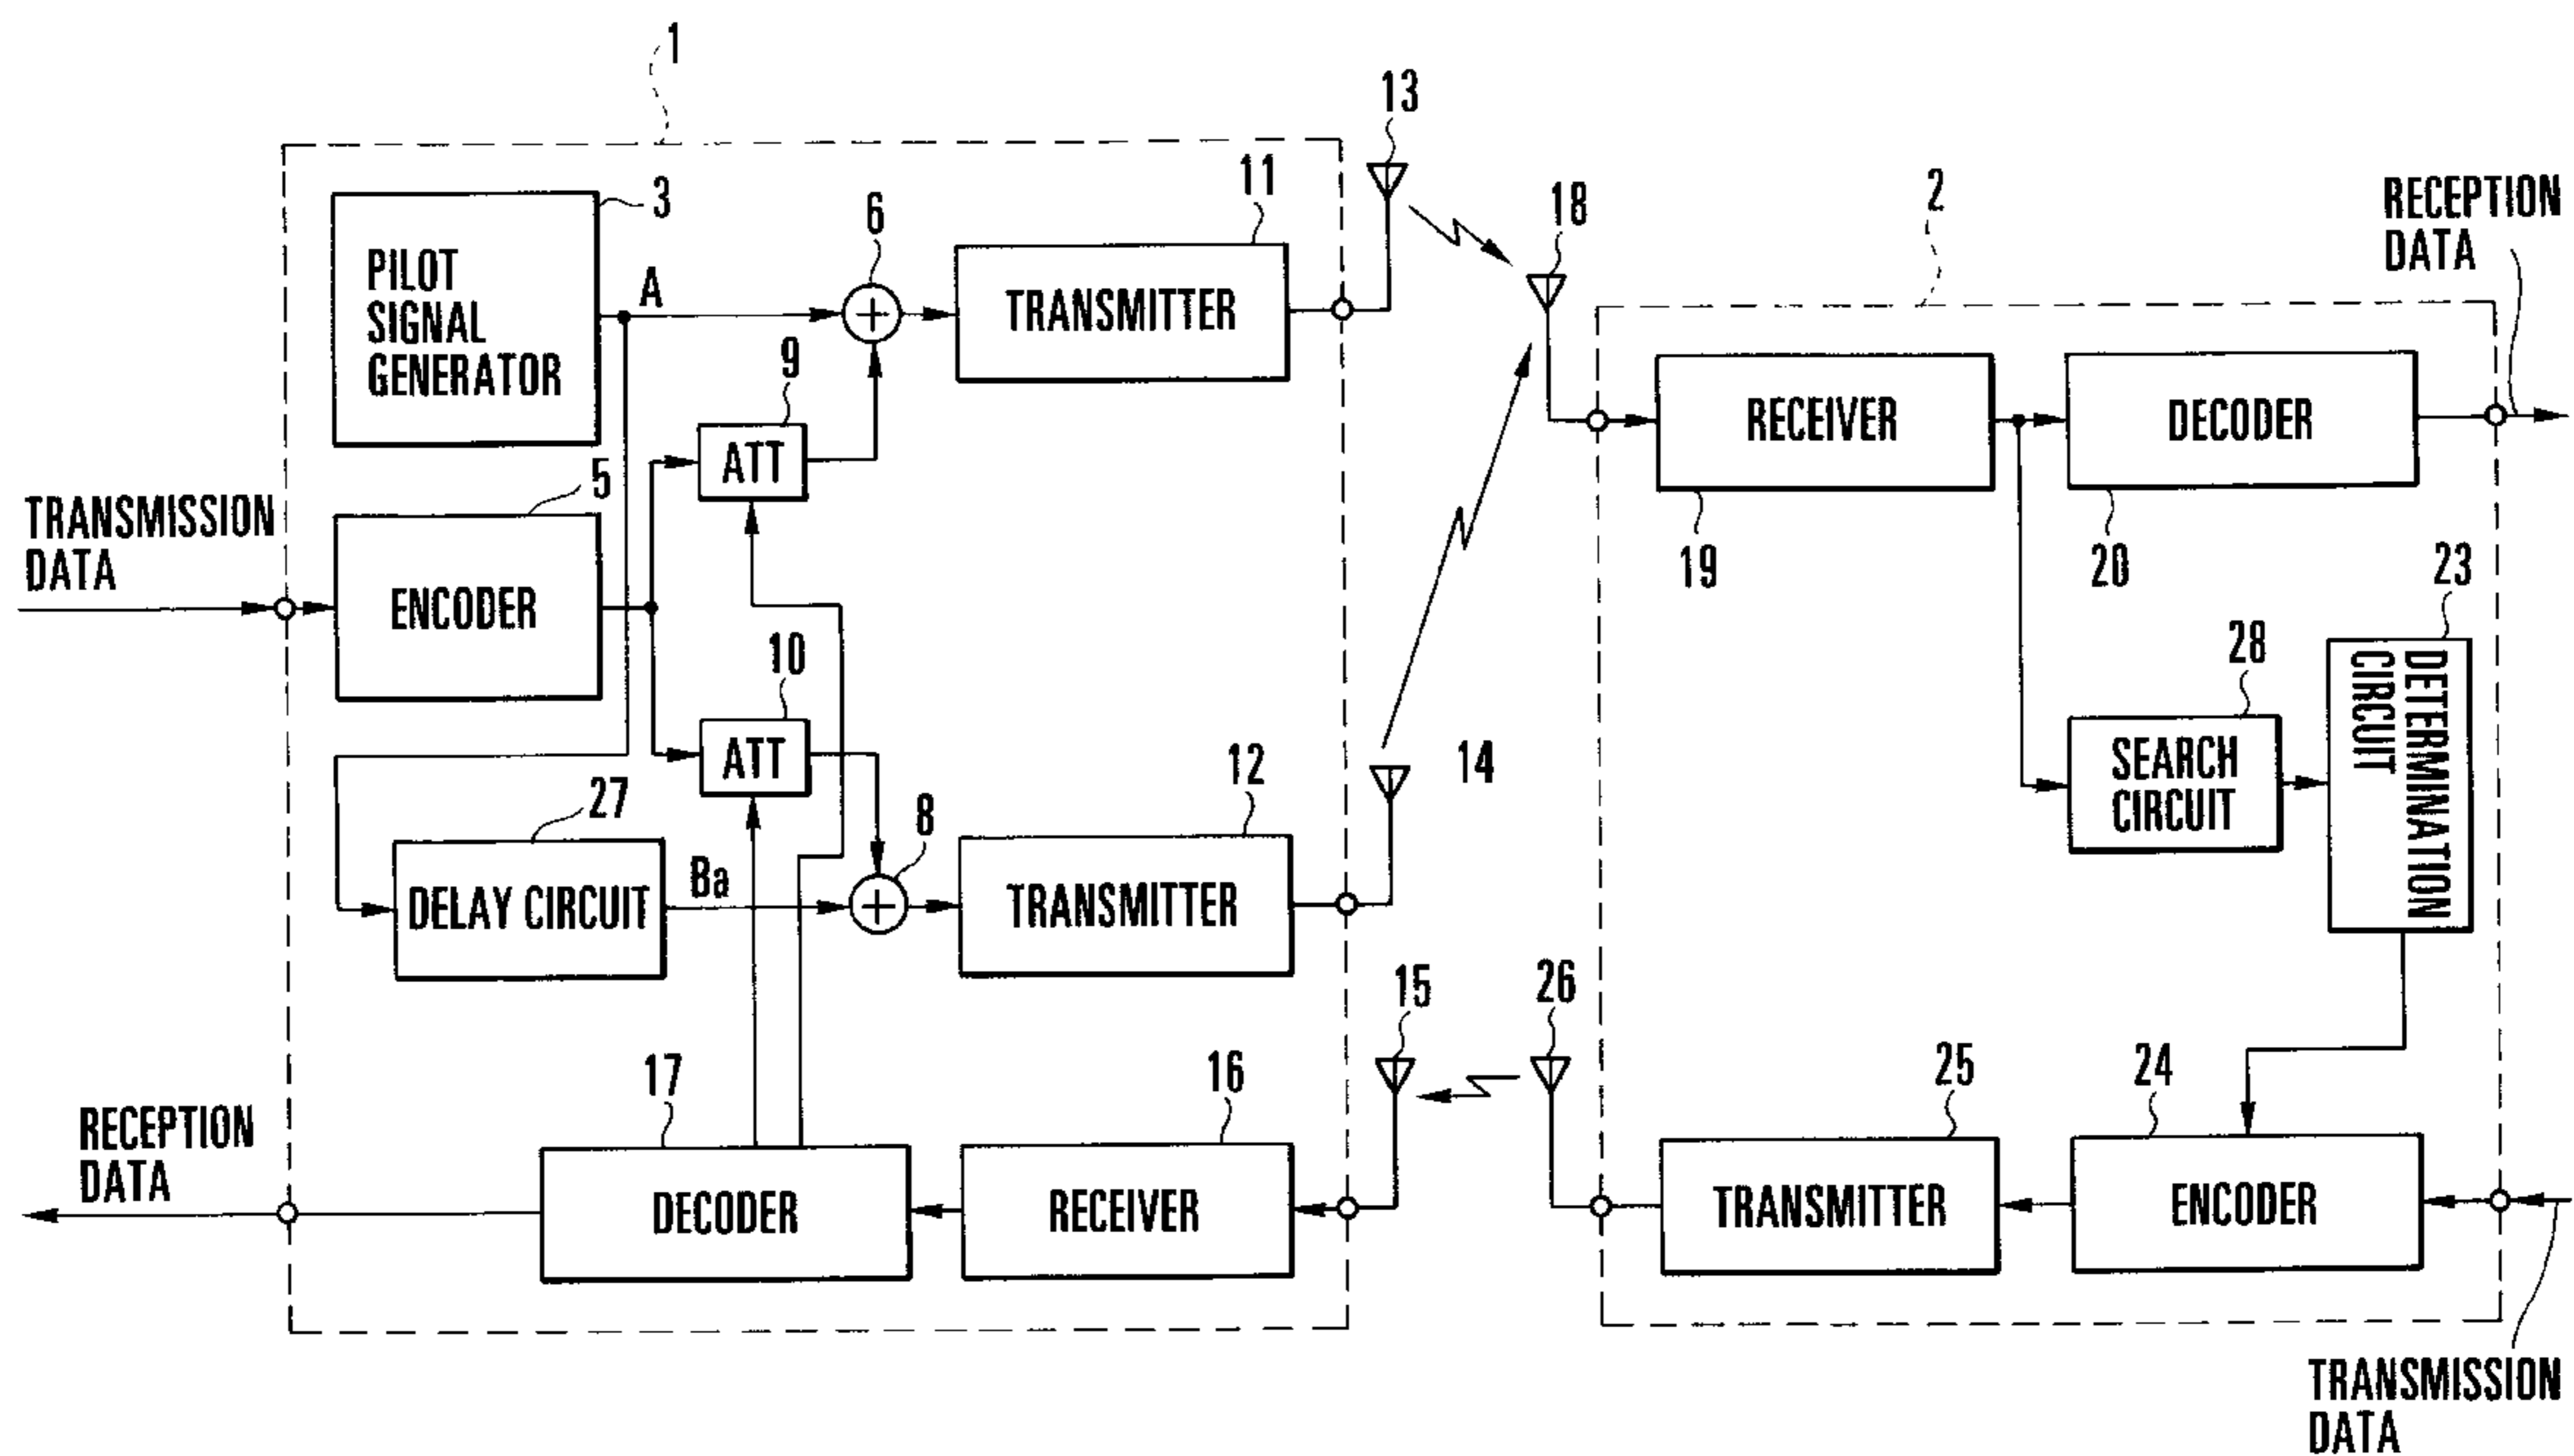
1

13

2

RECEPTION DATA

3

PILOT SIGNAL GENERATOR

A

6

+

11

TRANSMITTER

18

9

ATT

RECEIVER

DECODER

TRANSMISSION DATA

5

ENCODER

19

20

23

28

10

ATT

SEARCH CIRCUIT

DETERMINATION CIRCUIT

14

12

27

8

DELAY CIRCUIT

Ba

+

TRANSMITTER

15

26

17

16

25

24

RECEPTION DATA

DECODER

RECEIVER

TRANSMITTER

ENCODER

TRANSMISSION DATA